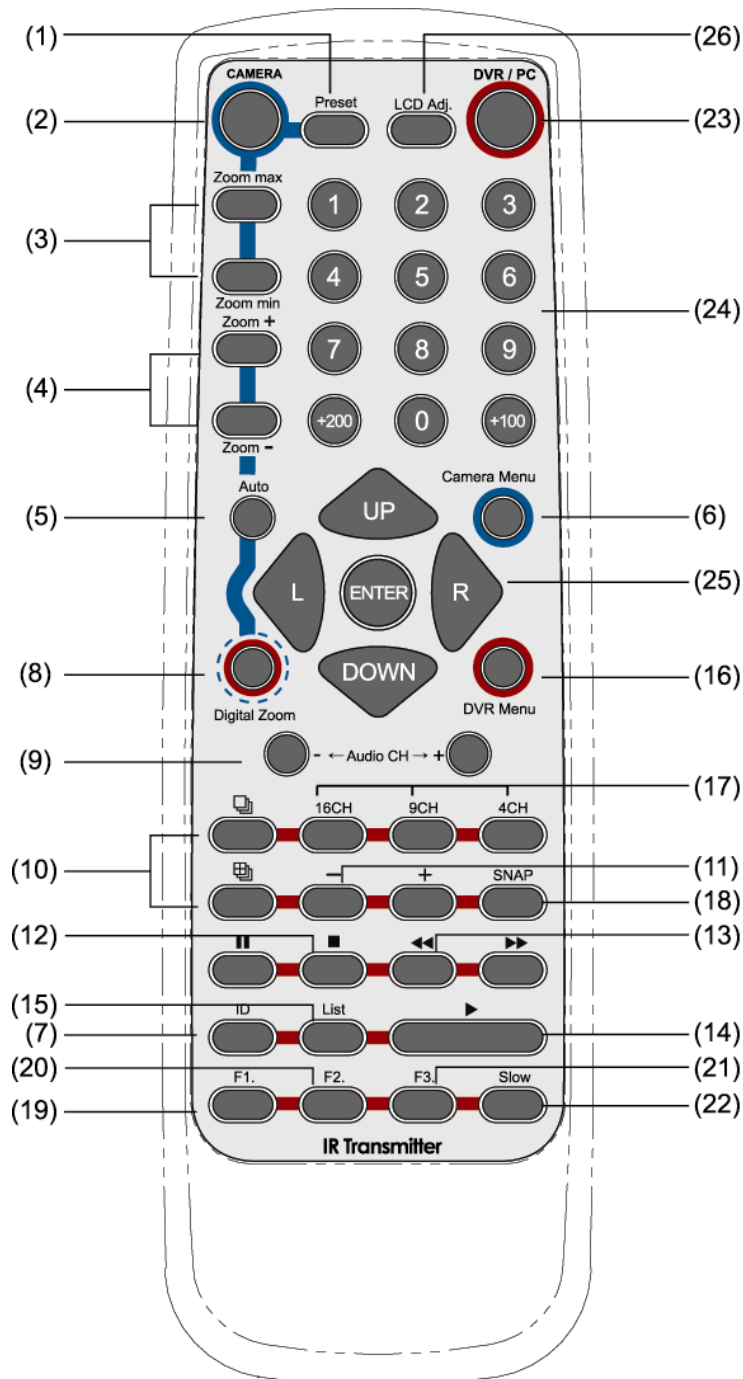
(1)
(26)
CAMERA
Preset
LCD Adj.
DVR / PC
(2)
(23)
Zoom max
1
2
3
(3)
4
5
6
Zoom min
(24)
Zoom +
7
8
9
(4)
+200
0
+100
Zoom -
Auto
Camera Menu
(5)
UP
(6)
L
ENTER
R
(25)
(8)
DOWN
(16)
Digital Zoom
DVR Menu
(9)
- ← Audio CH → +
(17)
16CH
9CH
4CH
(10)
(11)
−
+
SNAP
(18)
(12)
(13)
(15)
ID
List
(7)
(14)
(20)
(21)
F1.
F2.
F3.
Slow
(19)
(22)
IR Transmitter